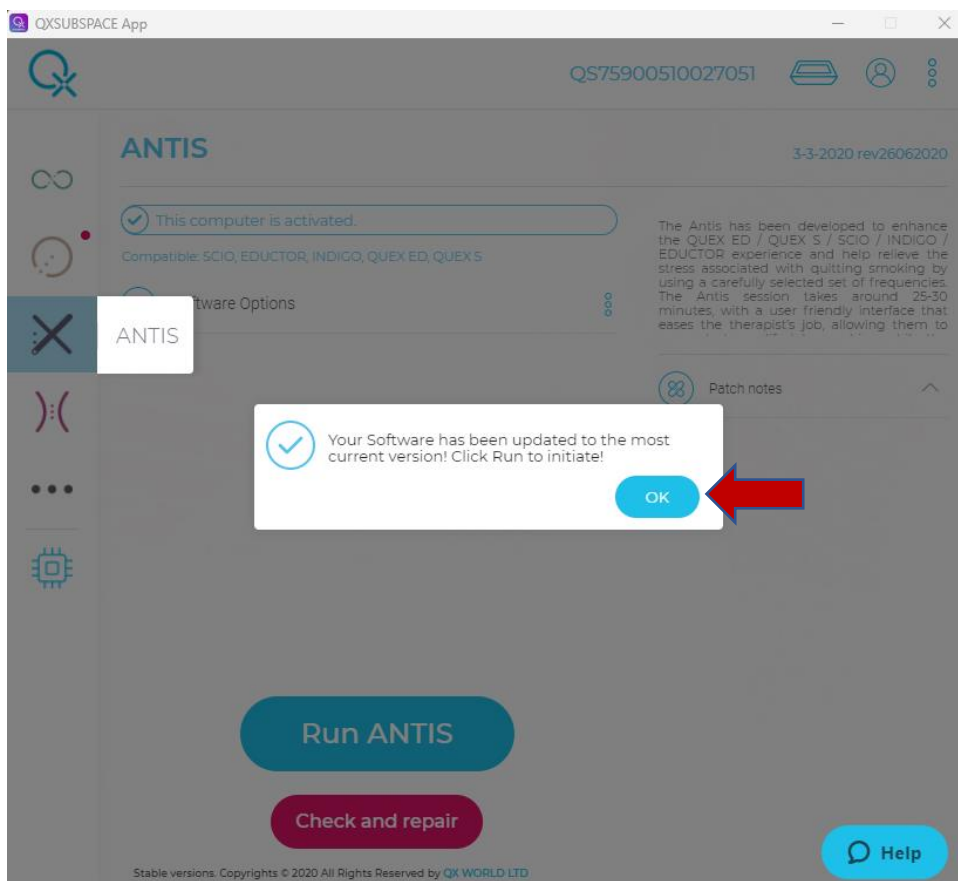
QXSUBSPACE App

QS75900510027051

ANTIS

3-3-2020 rev26062020

This computer is activated.

Compatible: SCIO, EDUCTOR, INDIGO, QUEX ED, QUEX S

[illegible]tware Options

ANTIS

The Antis has been developed to enhance the QUEX ED / QUEX S / SCIO / INDIGO / EDUCTOR experience and help relieve the stress associated with quitting smoking by using a carefully selected set of frequencies. The Antis session takes around 25-30 minutes, with a user friendly interface that eases the therapist's job, allowing them to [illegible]

Patch notes

Your Software has been updated to the most current version! Click Run to initiate!

OK

Run ANTIS

Check and repair

Stable versions. Copyrights © 2020 All Rights Reserved by QX WORLD LTD

Help